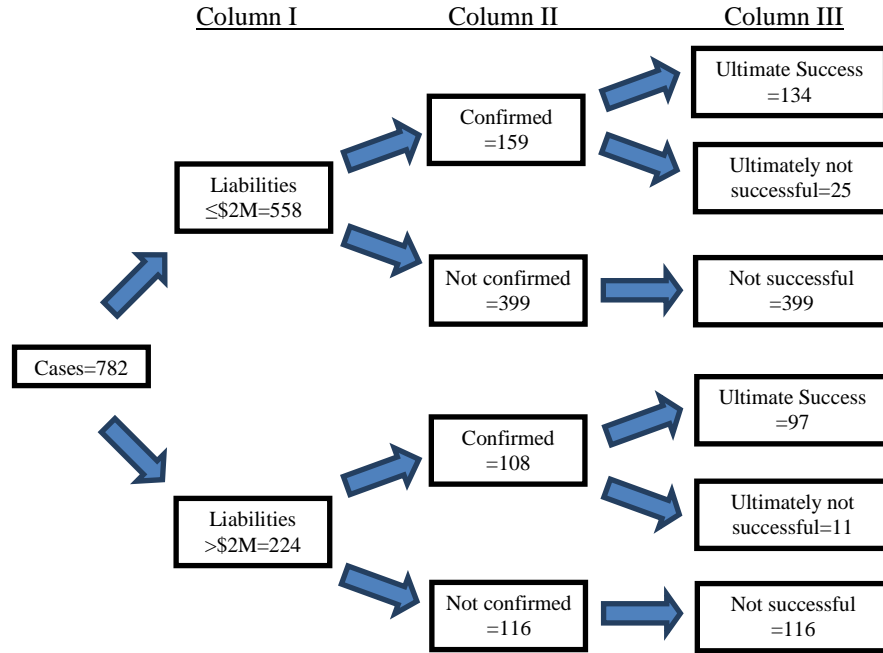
Column I

Column II

Column III

Cases=782

Liabilities $\leq$\$2M=558

Confirmed =159

Ultimate Success =134

Ultimately not successful=25

Not confirmed =399

Not successful =399

Liabilities >\$2M=224

Confirmed =108

Ultimate Success =97

Ultimately not successful=11

Not confirmed =116

Not successful =116